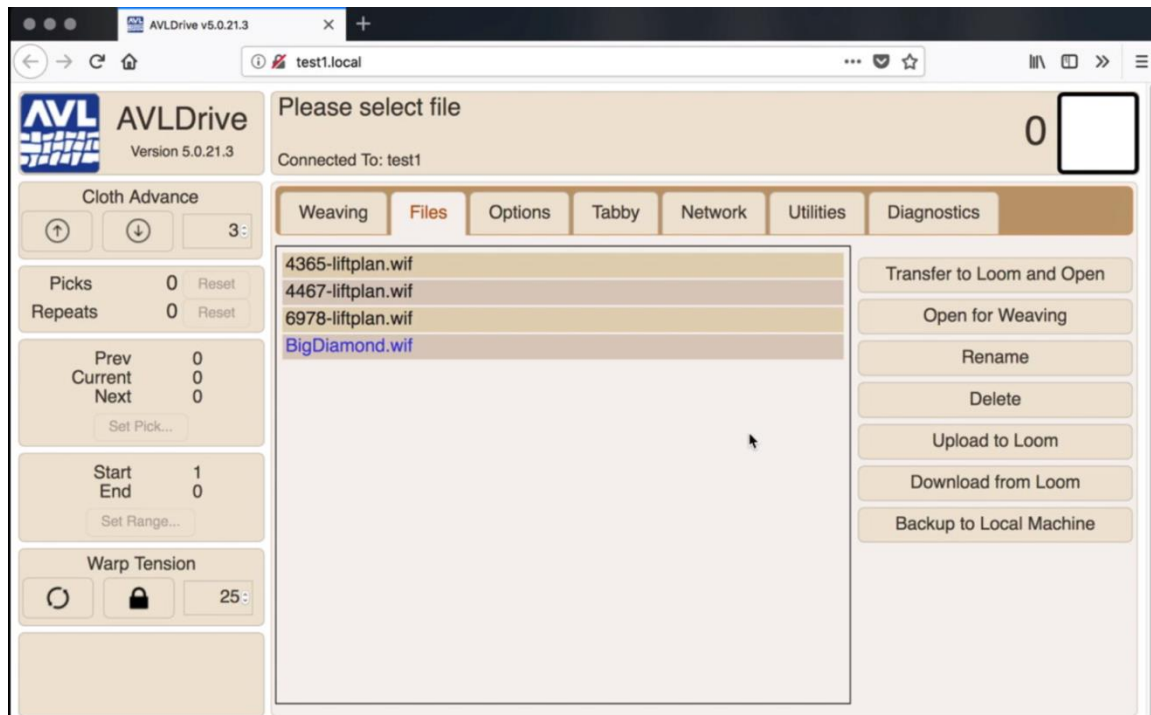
AVLDrive v5.0.21.3

test1.local

AVL

AVLDrive
Version 5.0.21.3

Please select file

Connected To: test1

0

Cloth Advance

3

Picks 0 Reset
Repeats 0 Reset

Prev 0
Current 0
Next 0

Set Pick...

Start 1
End 0

Set Range...

Warp Tension

25

Weaving | Files | Options | Tabby | Network | Utilities | Diagnostics

4365-liftplan.wif
4467-liftplan.wif
6978-liftplan.wif
BigDiamond.wif

Transfer to Loom and Open
Open for Weaving
Rename
Delete
Upload to Loom
Download from Loom
Backup to Local Machine